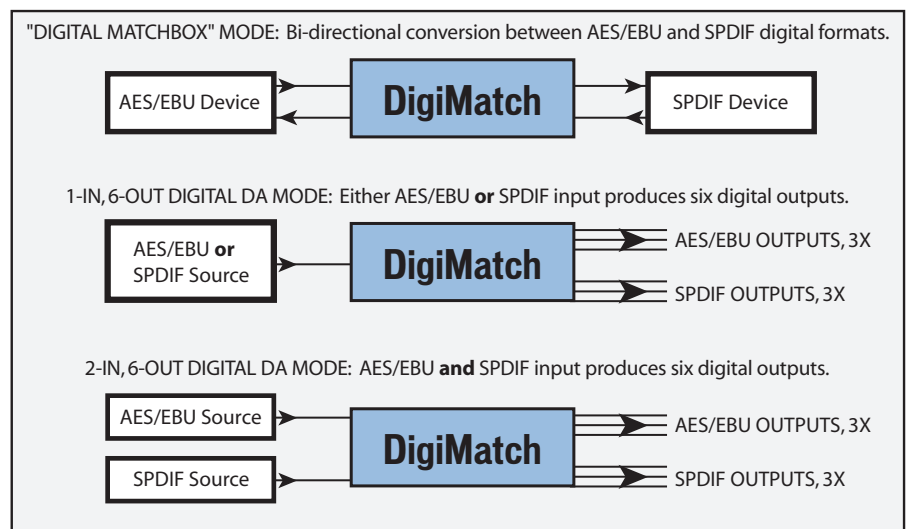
"DIGITAL MATCHBOX" MODE: Bi-directional conversion between AES/EBU and SPDIF digital formats.

AES/EBU Device

DigiMatch

SPDIF Device

1-IN, 6-OUT DIGITAL DA MODE: Either AES/EBU **or** SPDIF input produces six digital outputs.

AES/EBU **or** SPDIF Source

DigiMatch

AES/EBU OUTPUTS, 3X

SPDIF OUTPUTS, 3X

2-IN, 6-OUT DIGITAL DA MODE: AES/EBU **and** SPDIF input produces six digital outputs.

AES/EBU Source

SPDIF Source

DigiMatch

AES/EBU OUTPUTS, 3X

SPDIF OUTPUTS, 3X